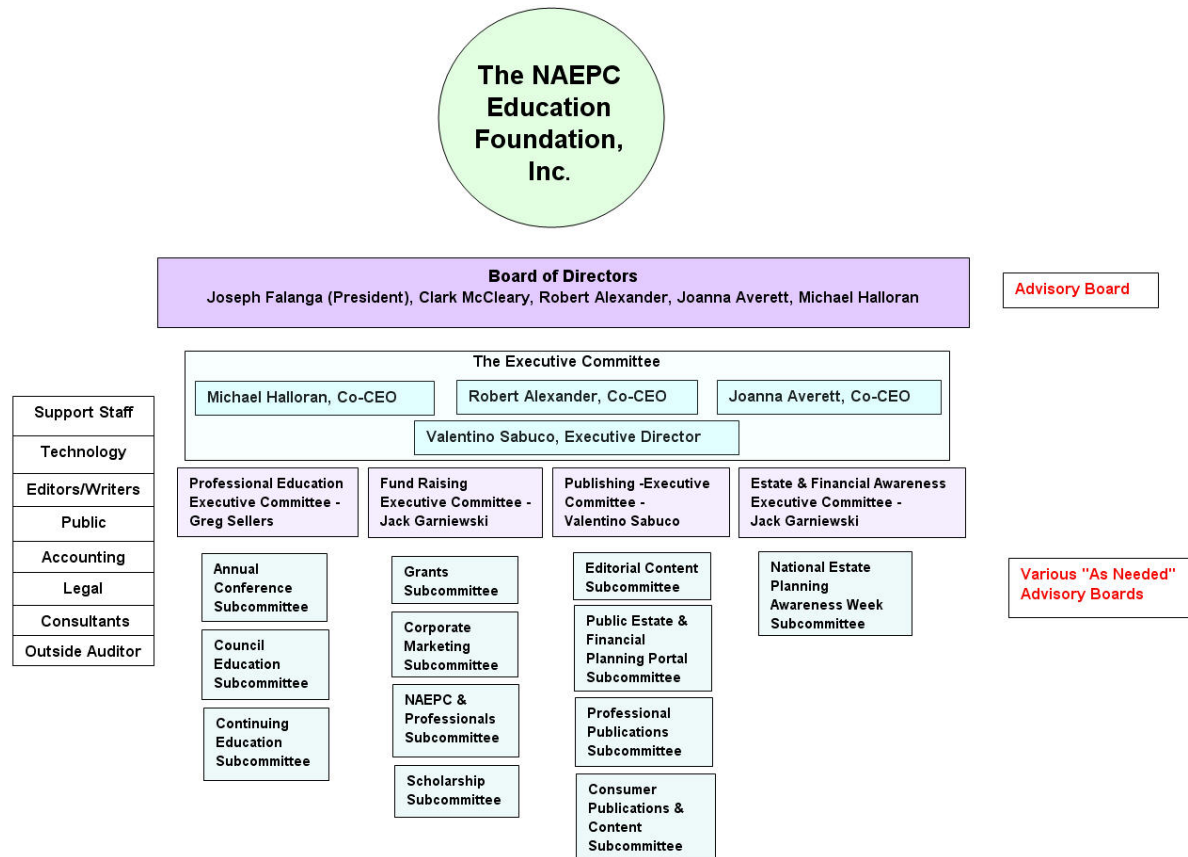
The NAEPC Education Foundation, Inc.

Board of Directors
Joseph Falanga (President), Clark McCleary, Robert Alexander, Joanna Averett, Michael Halloran

Advisory Board

The Executive Committee

Michael Halloran, Co-CEO

Robert Alexander, Co-CEO

Joanna Averett, Co-CEO

Valentino Sabuco, Executive Director

Support Staff

Technology

Editors/Writers

Public

Accounting

Legal

Consultants

Outside Auditor

Professional Education Executive Committee - Greg Sellers

Fund Raising Executive Committee - Jack Garniewski

Publishing -Executive Committee - Valentino Sabuco

Estate & Financial Awareness Executive Committee - Jack Garniewski

Annual Conference Subcommittee

Council Education Subcommittee

Continuing Education Subcommittee

Grants Subcommittee

Corporate Marketing Subcommittee

NAEPC & Professionals Subcommittee

Scholarship Subcommittee

Editorial Content Subcommittee

Public Estate & Financial Planning Portal Subcommittee

Professional Publications Subcommittee

Consumer Publications & Content Subcommittee

National Estate Planning Awareness Week Subcommittee

Various "As Needed" Advisory Boards